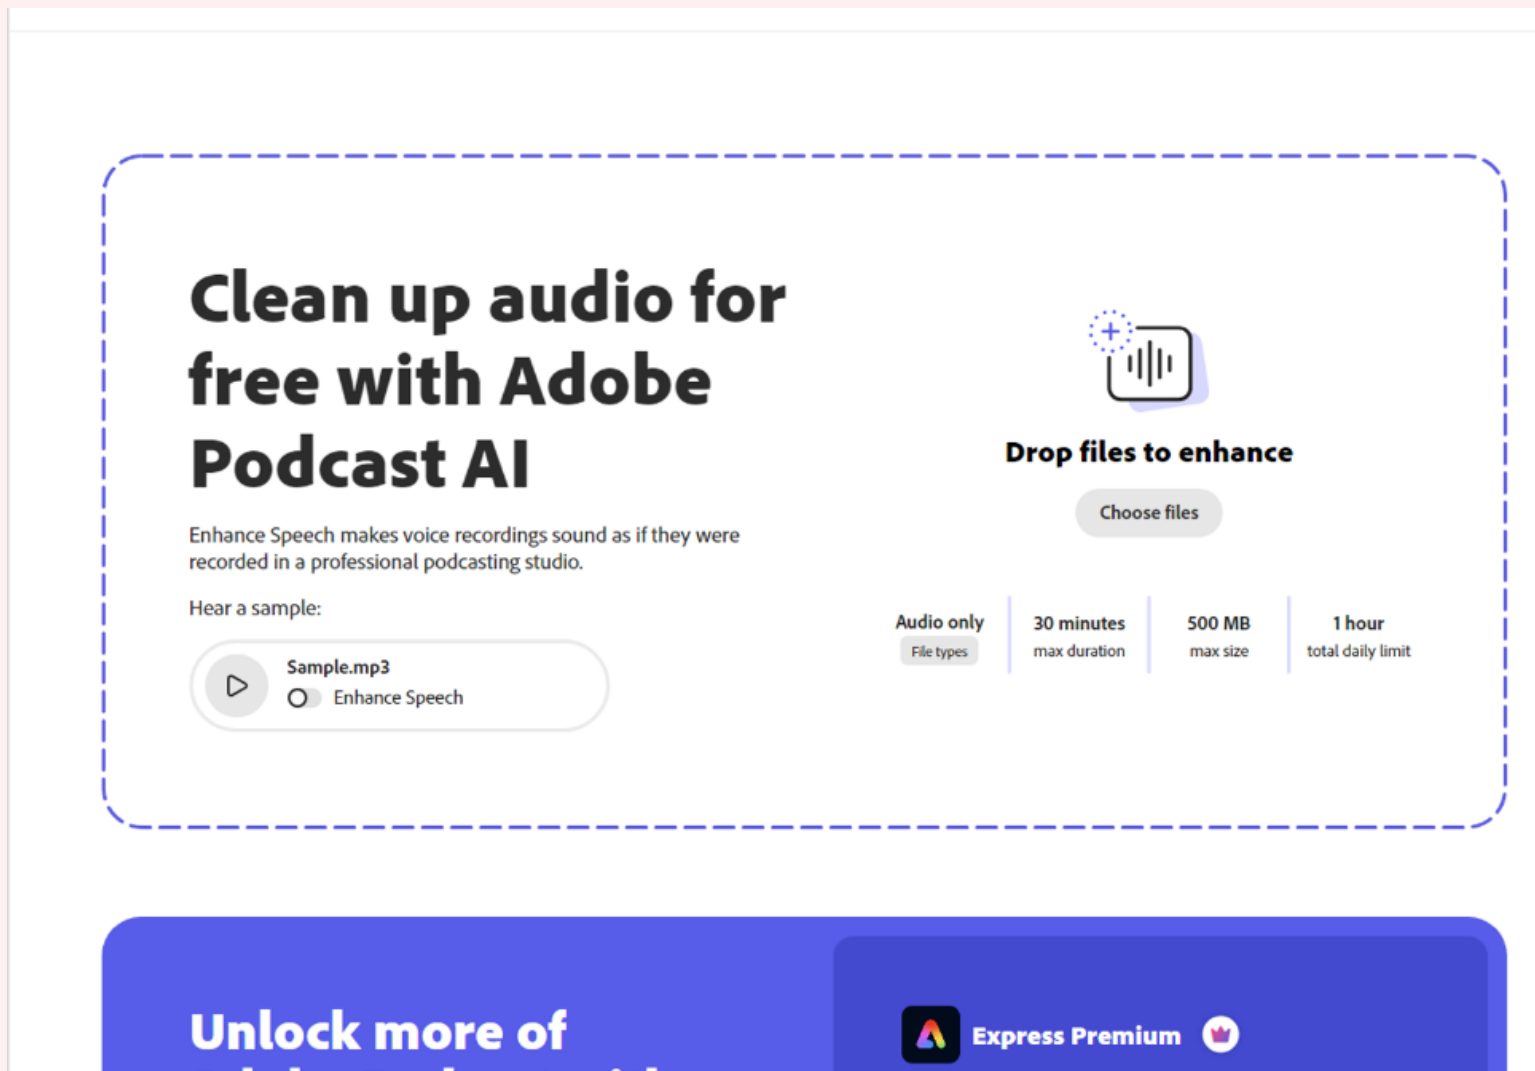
Clean up audio for free with Adobe Podcast AI

Enhance Speech makes voice recordings sound as if they were recorded in a professional podcasting studio.

Hear a sample:

Sample.mp3
Enhance Speech

Drop files to enhance

Choose files

Audio only
File types

30 minutes
max duration

500 MB
max size

1 hour
total daily limit

Unlock more of

Express Premium